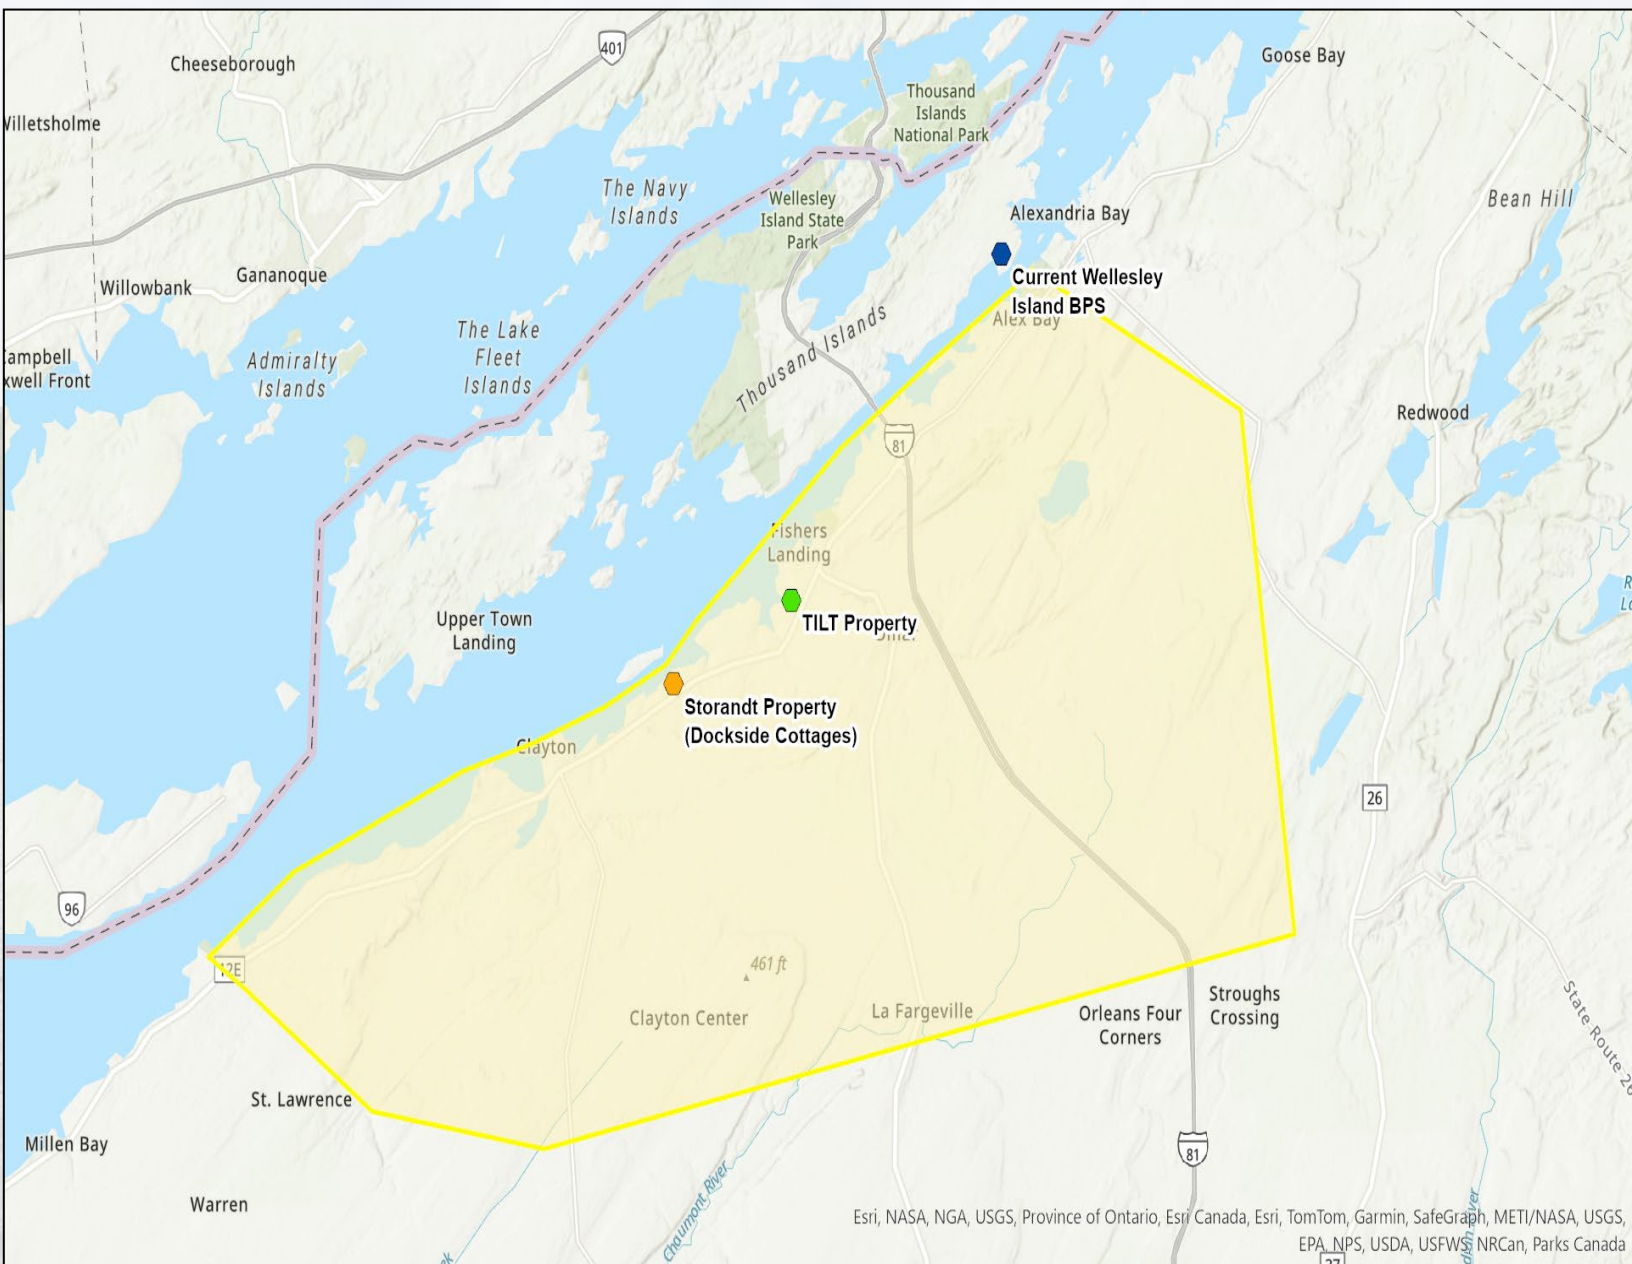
Cheeseborough

401

Villetsholme

Goose Bay

Thousand Islands National Park

The Navy Islands

Wellesley Island State Park

Alexandria Bay

Bean Hill

Willowbank

Gananoque

Current Wellesley Island BPS

Alex Bay

Campbell
xwell Front

Admiralty Islands

The Lake Fleet Islands

Thousand Islands

Redwood

81

Fishers Landing

TILT Property

Upper Town Landing

Storandt Property (Dockside Cottages)

Clayton

26

96

12E

461 ft

Clayton Center

La Fargeville

Orleans Four Corners

Stroughs Crossing

State Route 26

St. Lawrence

Millen Bay

81

Warren

Chaumont River

Esri, NASA, NGA, USGS, Province of Ontario, Esri Canada, Esri, TomTom, Garmin, SafeGraph, METI/NASA, USGS, EPA, NPS, USDA, USFWS, NRCan, Parks Canada